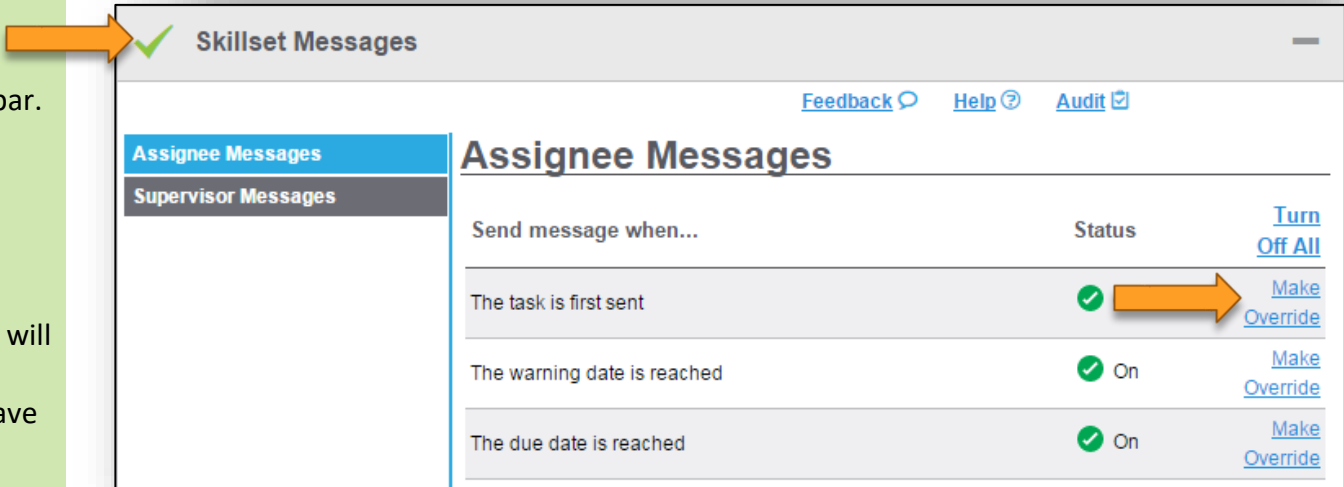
bar.

will

ave

Skillset Messages

Feedback Help Audit

Assignee Messages
Supervisor Messages

Assignee Messages

| Send message when... | Status | Turn Off All |
|---|---|---|
| The task is first sent | | Make Override |
| The warning date is reached | On | Make Override |
| The due date is reached | On | Make Override |